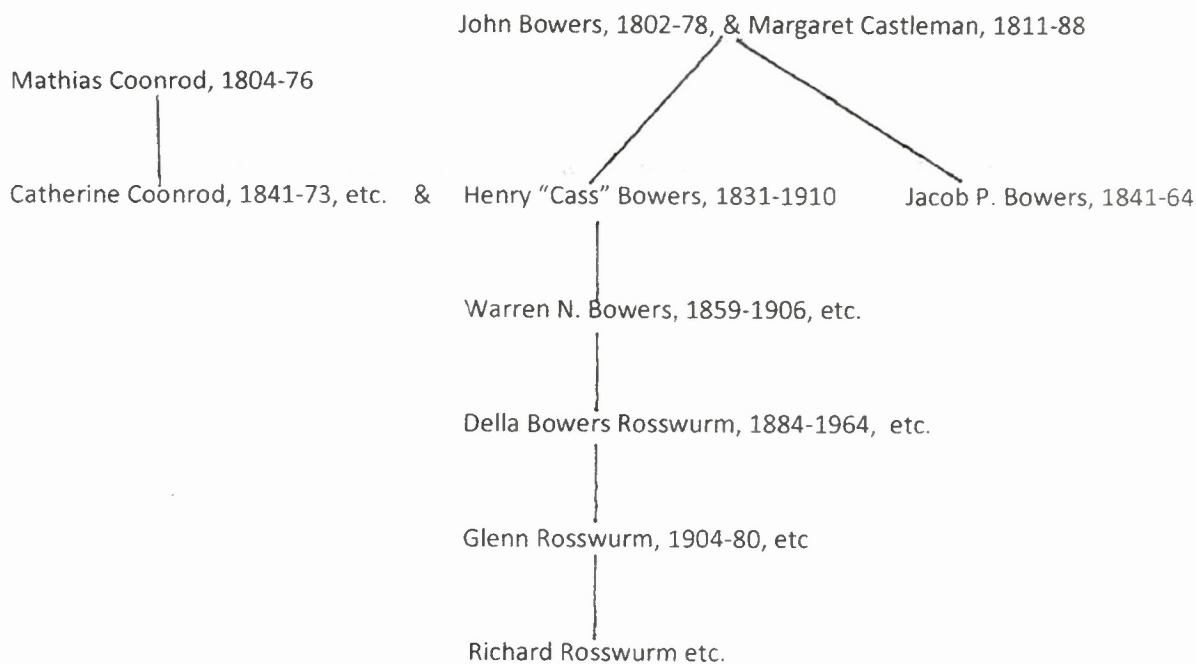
John Bowers, 1802-78, & Margaret Castleman, 1811-88

Mathias Coonrod, 1804-76

Catherine Coonrod, 1841-73, etc. & Henry "Cass" Bowers, 1831-1910 Jacob P. Bowers, 1841-64

Warren N. Bowers, 1859-1906, etc.

Della Bowers Rosswurm, 1884-1964, etc.

Glenn Rosswurm, 1904-80, etc

Richard Rosswurm etc.